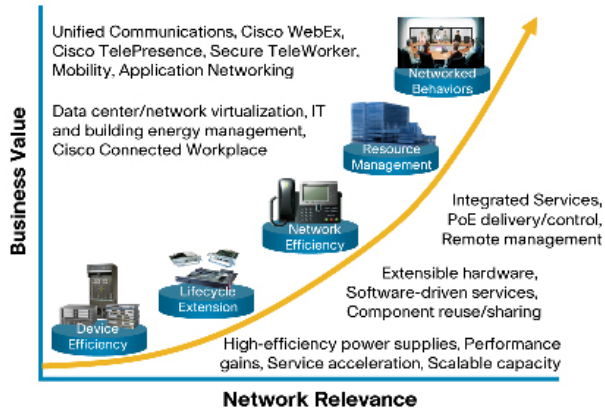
Unified Communications, Cisco WebEx, Cisco TelePresence, Secure TeleWorker, Mobility, Application Networking

Data center/network virtualization, IT and building energy management, Cisco Connected Workplace

Networked Behaviors

Resource Management

Network Efficiency

Lifecycle Extension

Device Efficiency

Integrated Services, PoE delivery/control, Remote management

Extensible hardware, Software-driven services, Component reuse/sharing

High-efficiency power supplies, Performance gains, Service acceleration, Scalable capacity

Business Value

Network Relevance